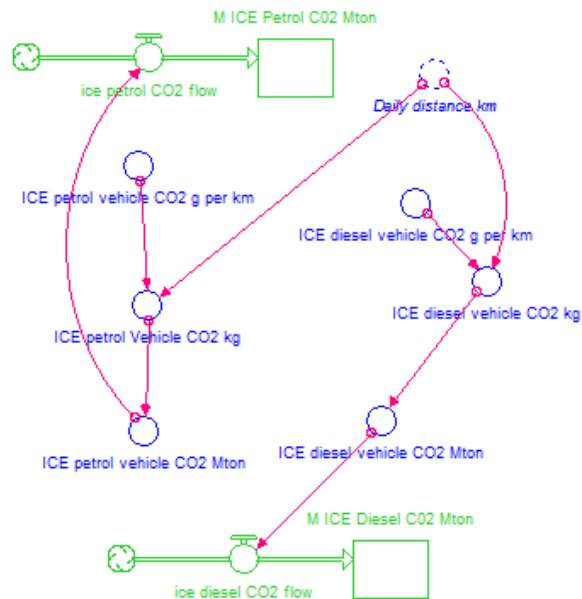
M ICE Petrol C02 Mton

ice petrol CO2 flow

Daily distance km

ICE petrol vehicle CO2 g per km

ICE diesel vehicle CO2 g per km

ICE petrol Vehicle CO2 kg

ICE diesel vehicle CO2 kg

ICE petrol vehicle CO2 Mton

ICE diesel vehicle CO2 Mton

M ICE Diesel C02 Mton

ice diesel CO2 flow